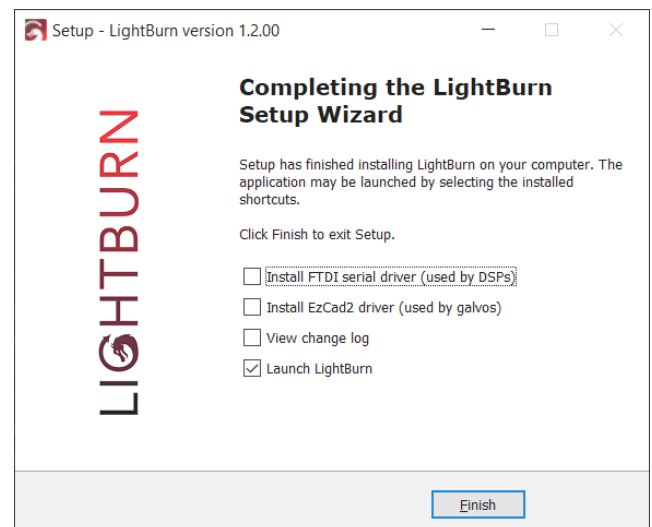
Setup - LightBurn version 1.2.00

LIGHTBURN

Completing the LightBurn Setup Wizard

Setup has finished installing LightBurn on your computer. The application may be launched by selecting the installed shortcuts.

Click Finish to exit Setup.

Install FTDI serial driver (used by DSPs)

Install EzCad2 driver (used by galvos)

View change log

Launch LightBurn

Finish